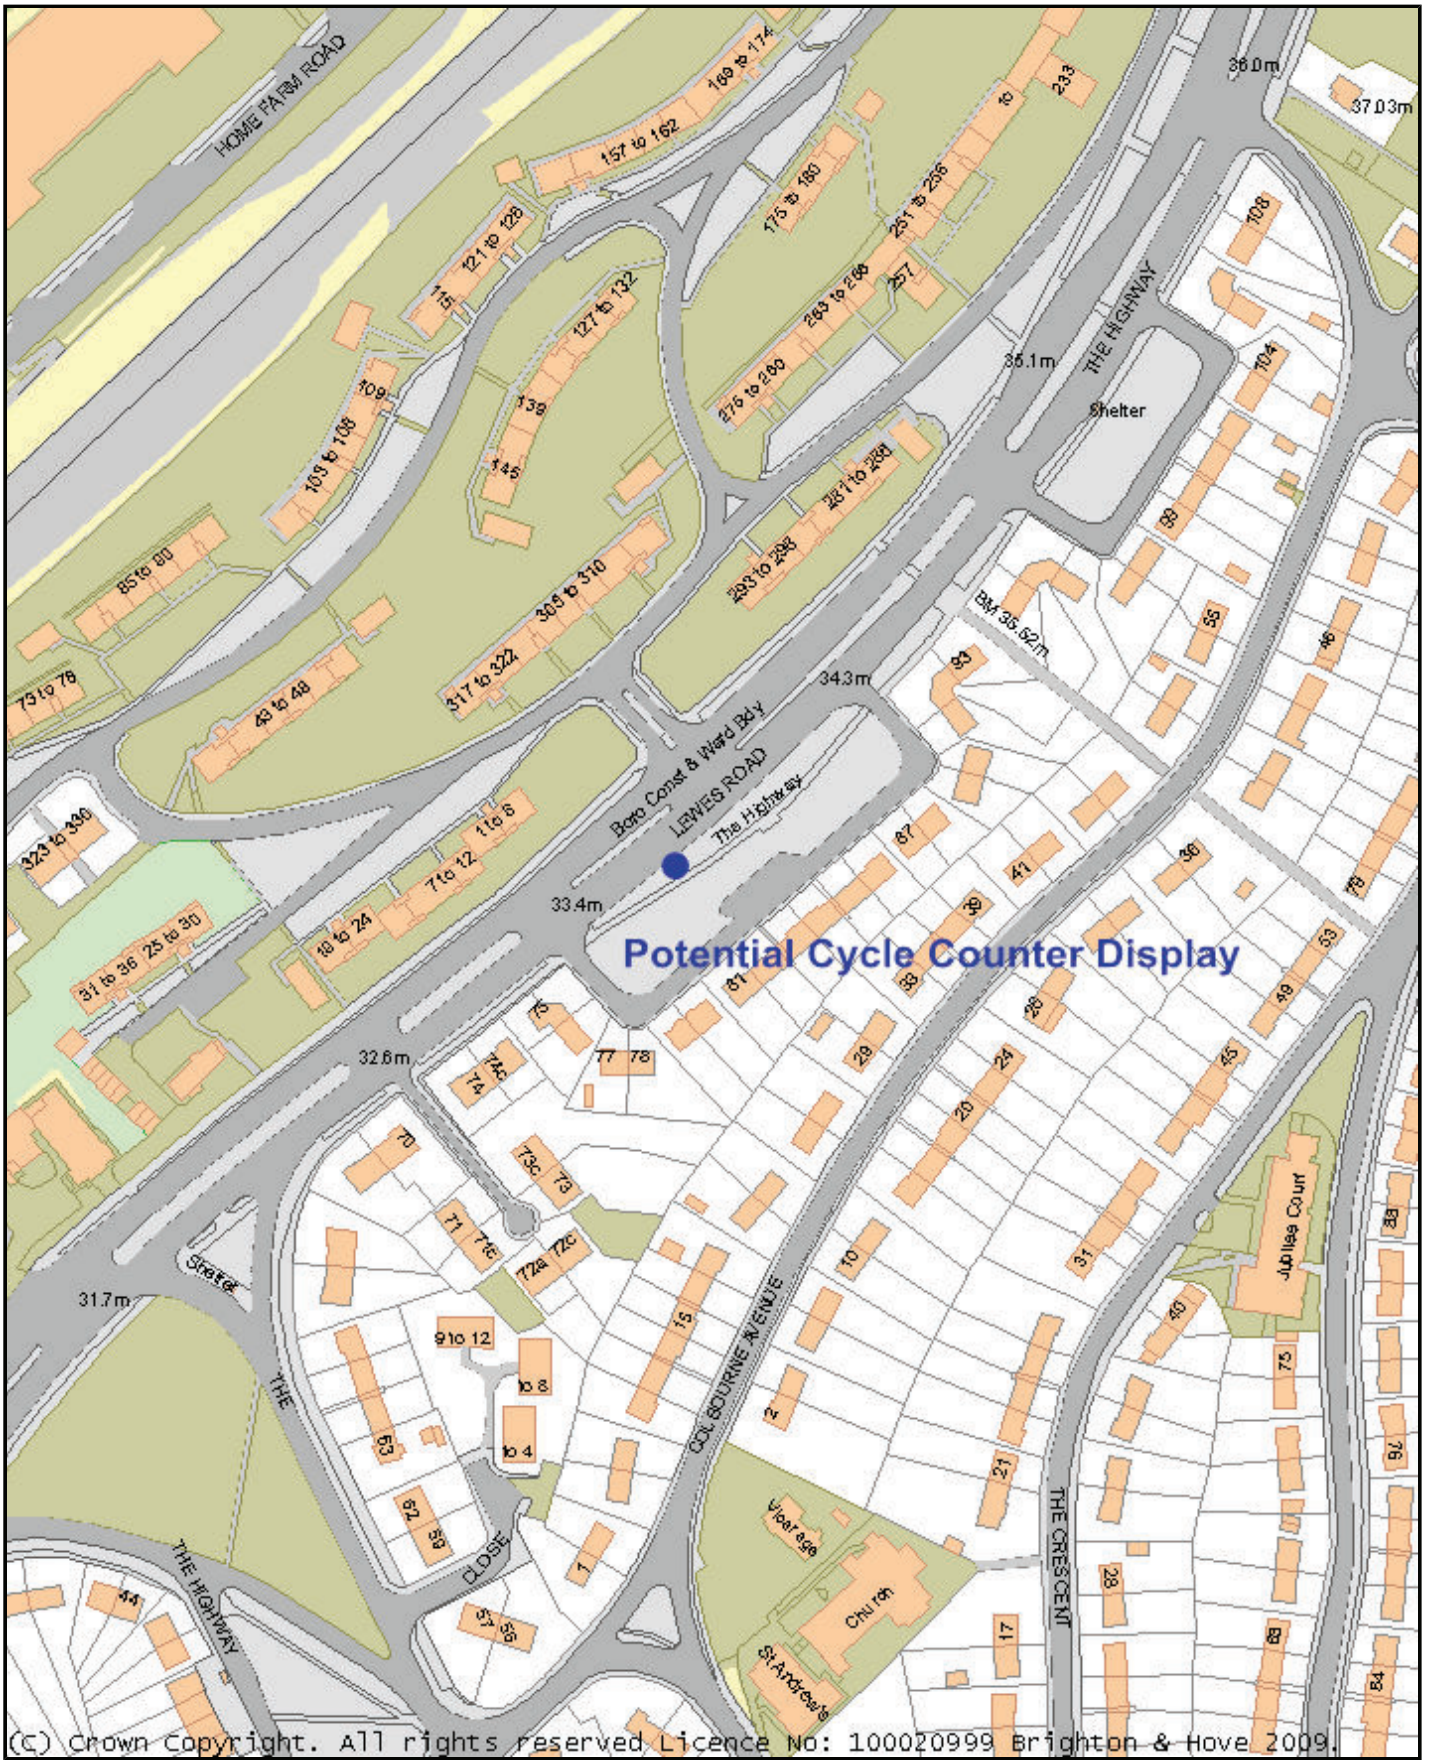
HOME FARM ROAD
169 to 174
157 to 162
233
36.0m
37.03m
10
121 to 128
115
175 to 180
251 to 256
257
127 to 132
263 to 268
109
103 to 108
139
145
275 to 280
35.1m
THE HIGHWAY
Shelter
108
104
281 to 288
85 to 80
293 to 298
305 to 310
317 to 322
59
55
BM 35.62m
46
73 to 78
43 to 48
34.3m
93
Boro Const & Ward Bdy
LEWES ROAD
The Highway
323 to 330
1 to 6
7 to 12
87
41
36
79
33.4m
18 to 24
25 to 30
31 to 36
Potential Cycle Counter Display
81
39
33
53
49
26
75
77 78
32.6m
74c
74
29
24
20
45
70
73c
73
71
71c
72a
72c
31.7m
Shelter
10
15
31
Jubilee Court
33
THE
9 to 12
to 8
to 4
COLBOURNE AVENUE
2
40
75
63
21
76
62
59
CLOSE
1
Vicarage
THE CRESCENT
28
THE HIGHWAY
44
57
56
Church
17
68
64
St Andrew's
(C) Crown Copyright. All rights reserved Licence No: 100020999 Brighton & Hove 2009.